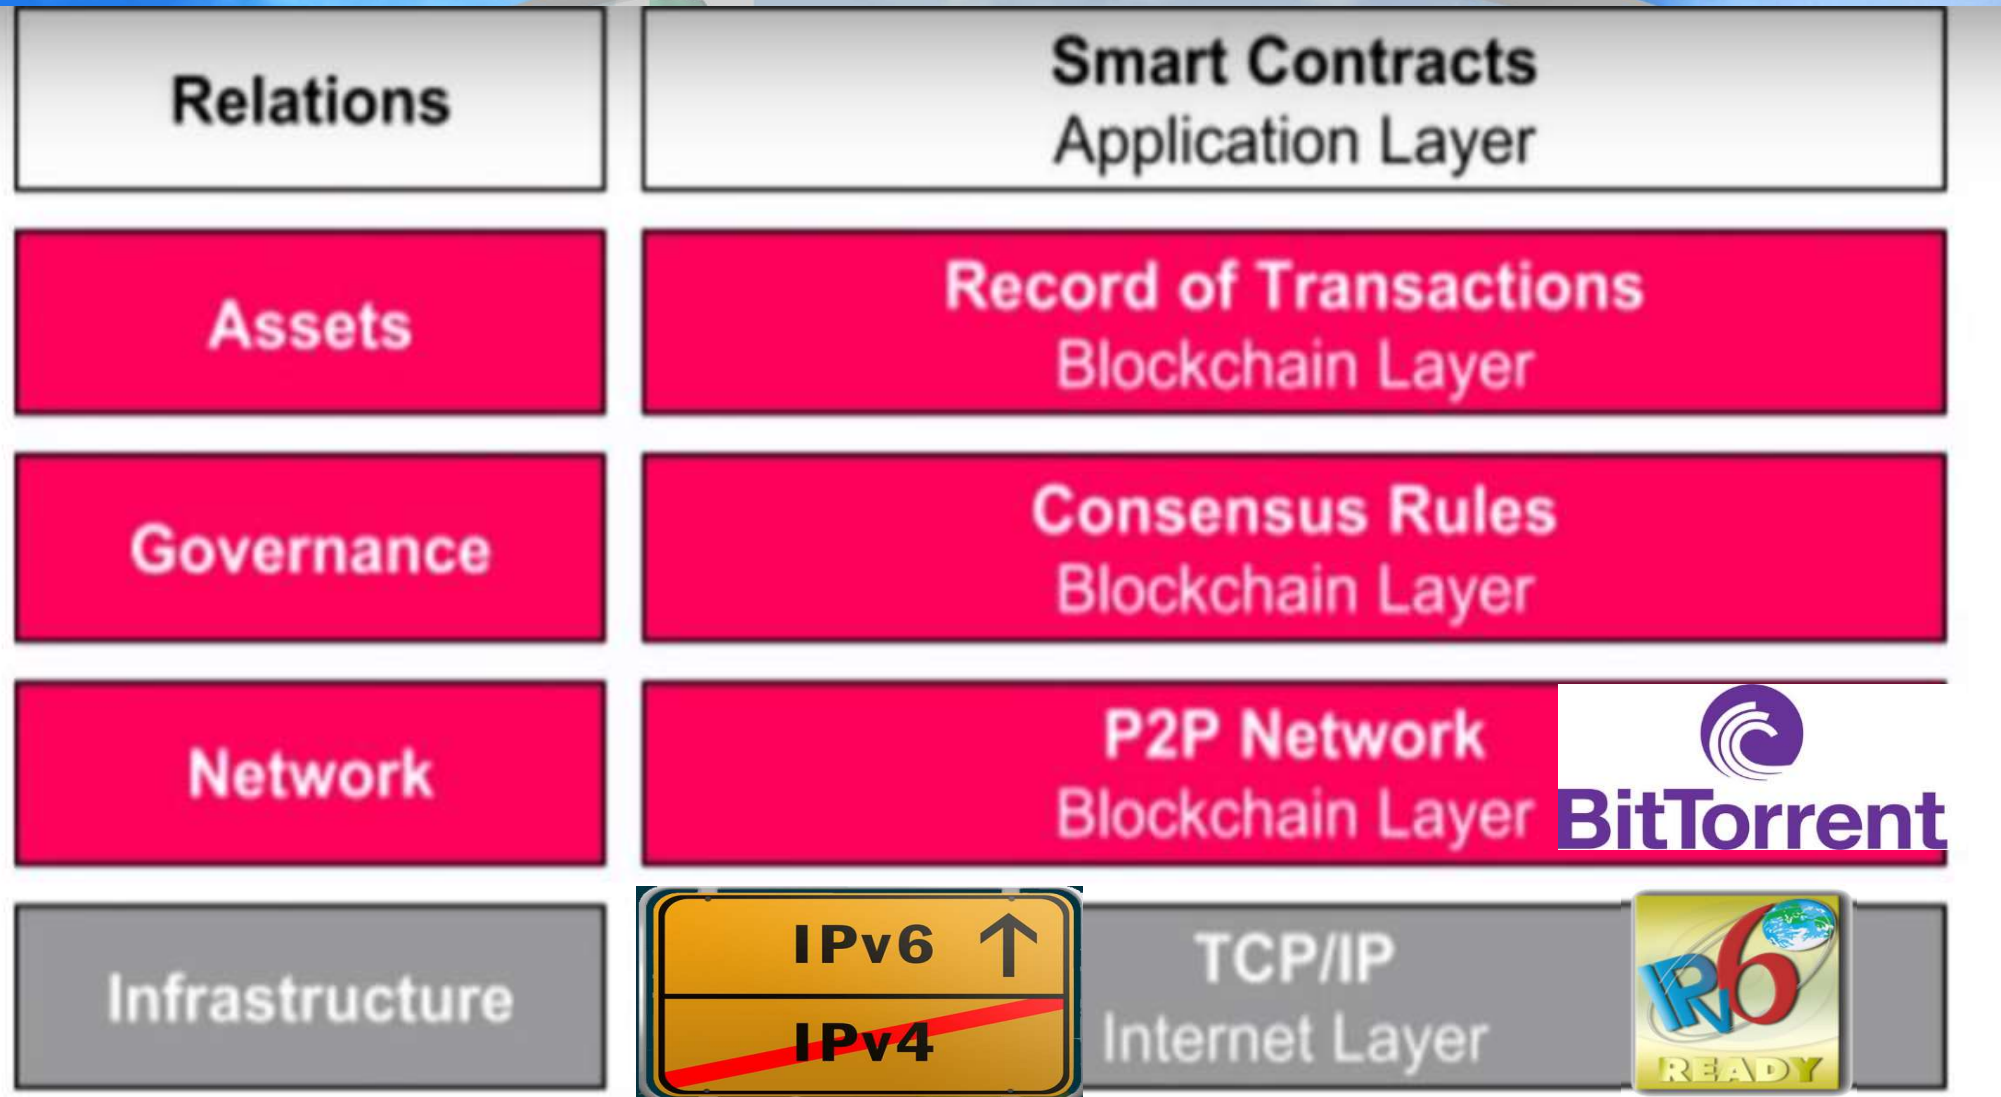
Relations

Smart Contracts
Application Layer

Assets

Record of Transactions
Blockchain Layer

Governance

Consensus Rules
Blockchain Layer

Network

P2P Network
Blockchain Layer

BitTorrent

Infrastructure

IPv6 ↑
IPv4

TCP/IP
Internet Layer

IPv6
READY